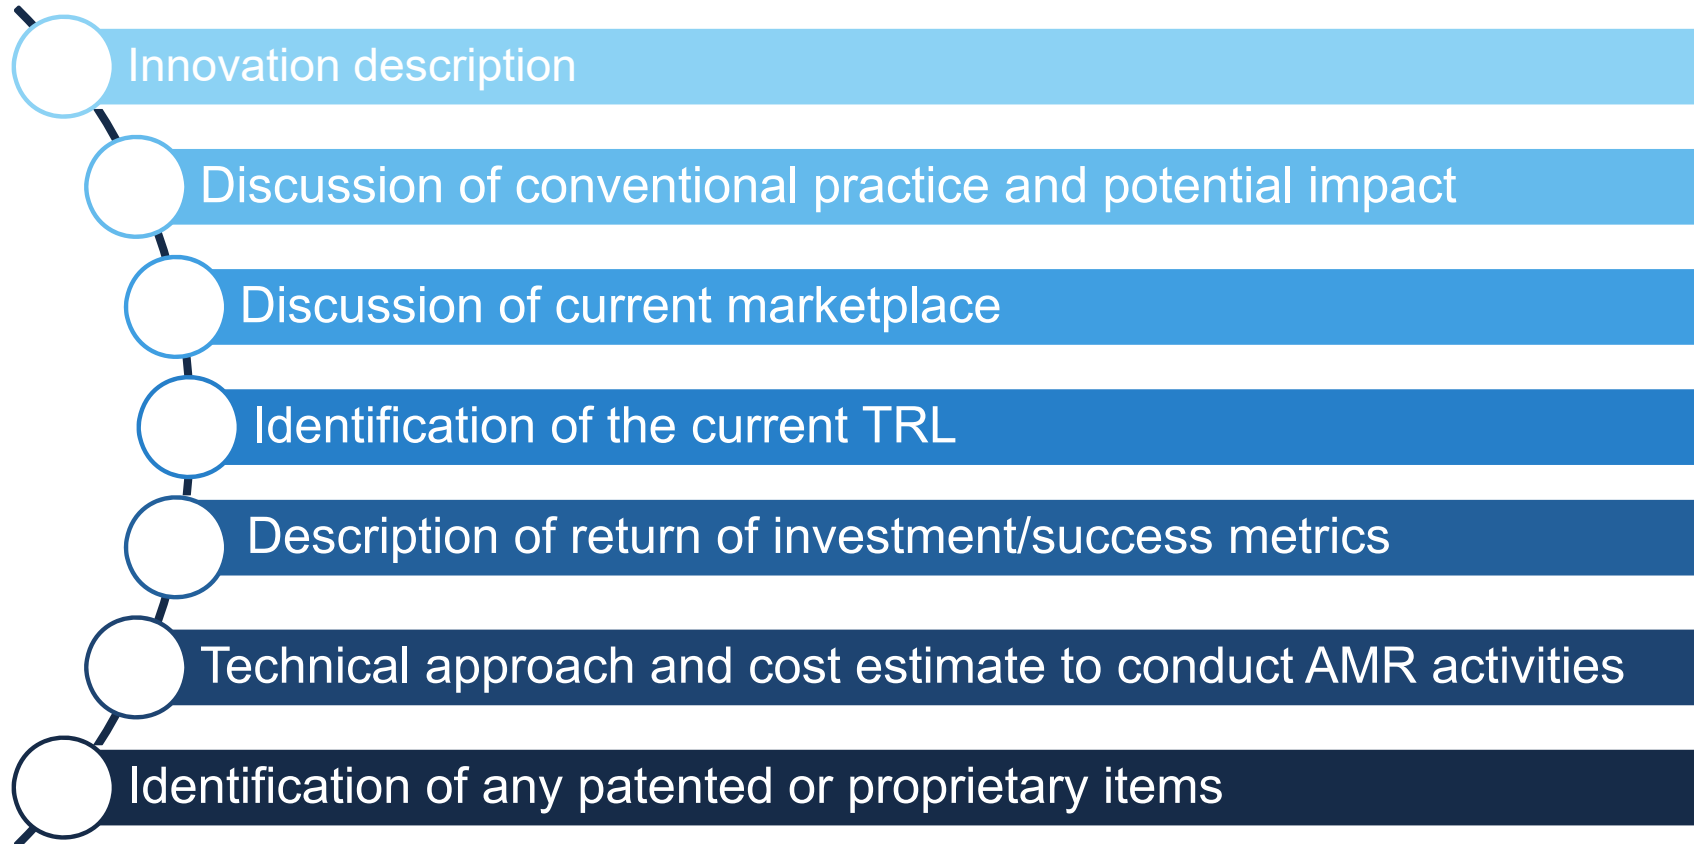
Innovation description

Discussion of conventional practice and potential impact

Discussion of current marketplace

Identification of the current TRL

Description of return of investment/success metrics

Technical approach and cost estimate to conduct AMR activities

Identification of any patented or proprietary items